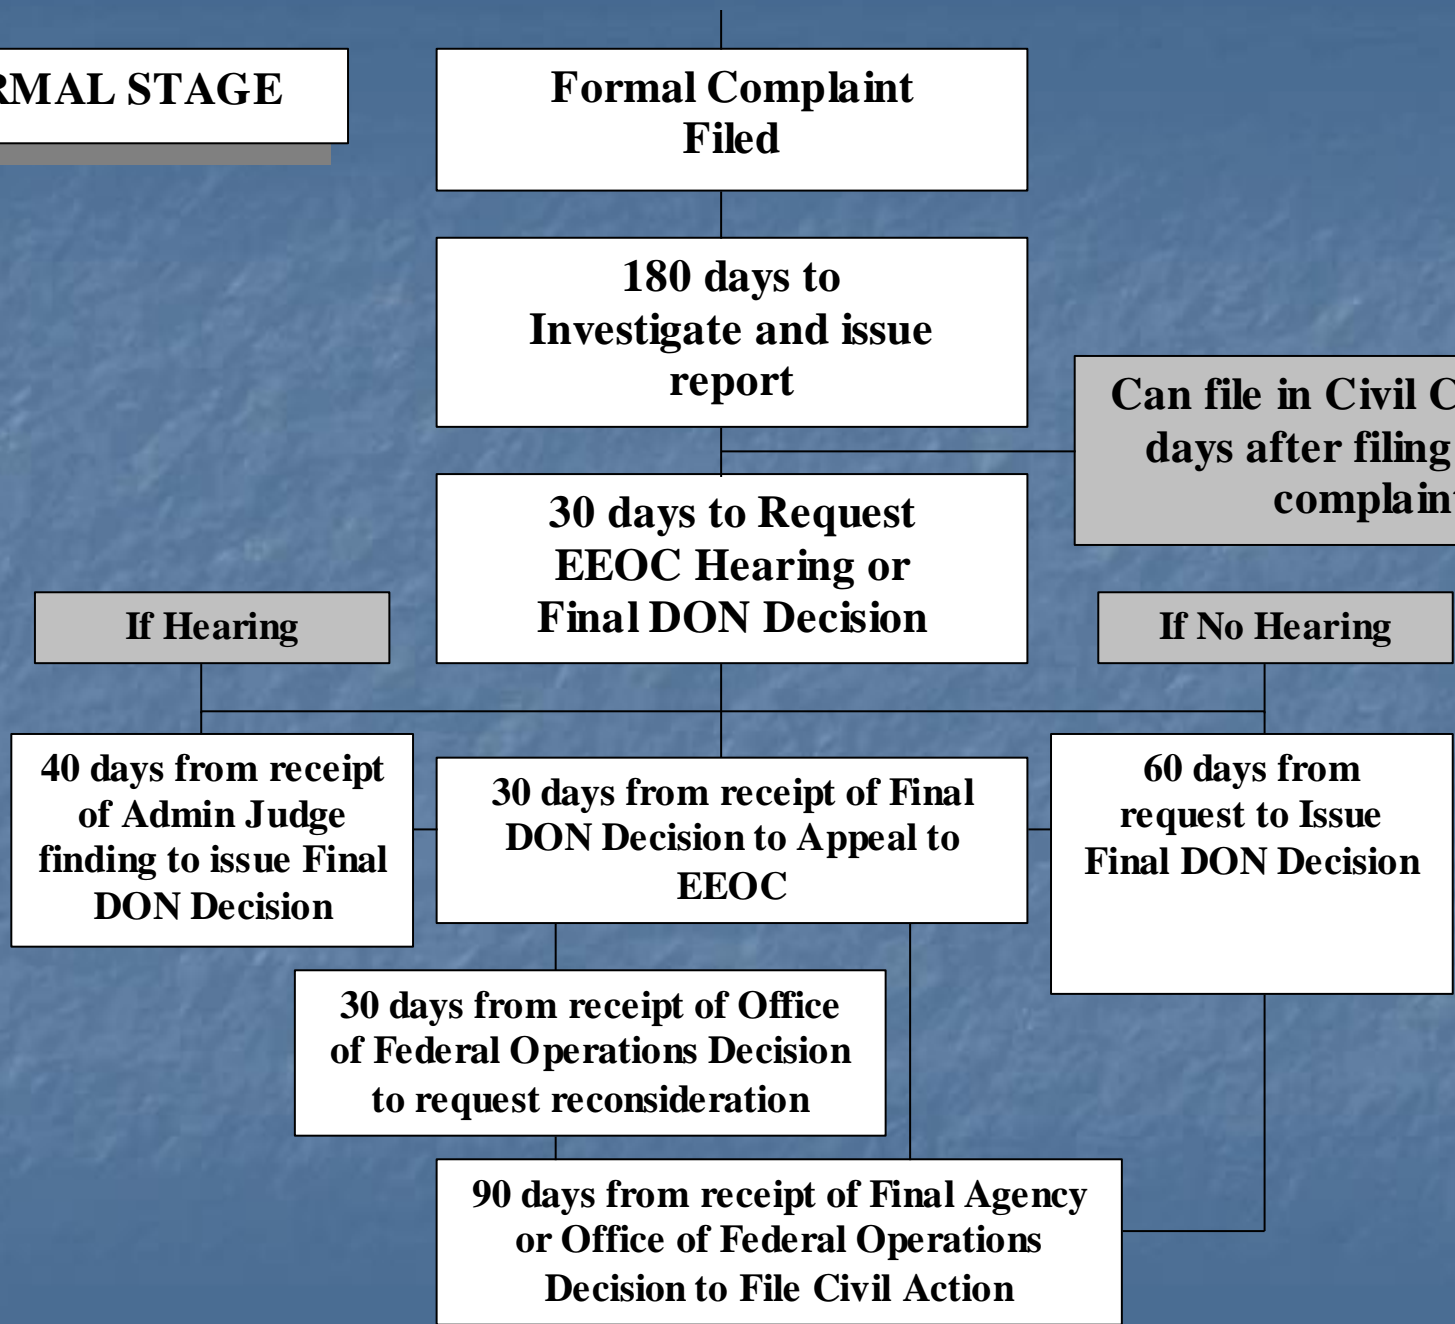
RMAL STAGE

Formal Complaint Filed

180 days to Investigate and issue report

Can file in Civil C days after filing complaint

30 days to Request EEOC Hearing or Final DON Decision

If Hearing

If No Hearing

40 days from receipt of Admin Judge finding to issue Final DON Decision

30 days from receipt of Final DON Decision to Appeal to EEOC

60 days from request to Issue Final DON Decision

30 days from receipt of Office of Federal Operations Decision to request reconsideration

90 days from receipt of Final Agency or Office of Federal Operations Decision to File Civil Action